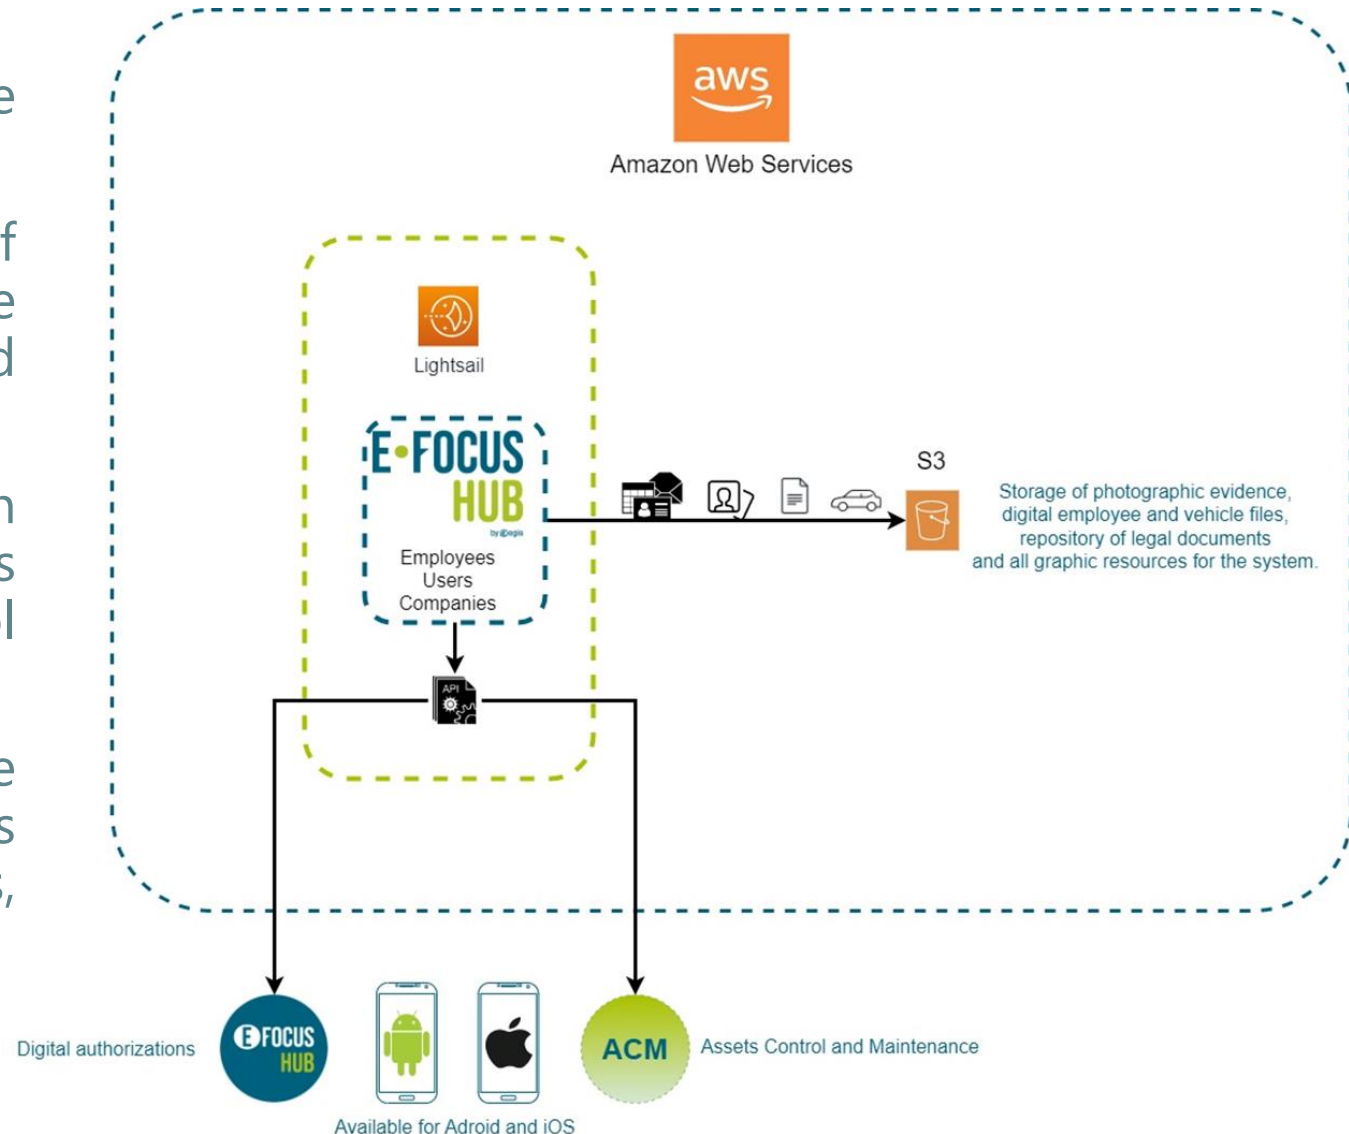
e

f
e
d

n
s
l

e
s
s,

aws

Amazon Web Services

Lightsail

E·FOCUS HUB

by Degis

Employees
Users
Companies

S3

Storage of photographic evidence, digital employee and vehicle files, repository of legal documents and all graphic resources for the system.

API

Digital authorizations

E FOCUS HUB

ACM

Assets Control and Maintenance

Available for Adroid and iOS